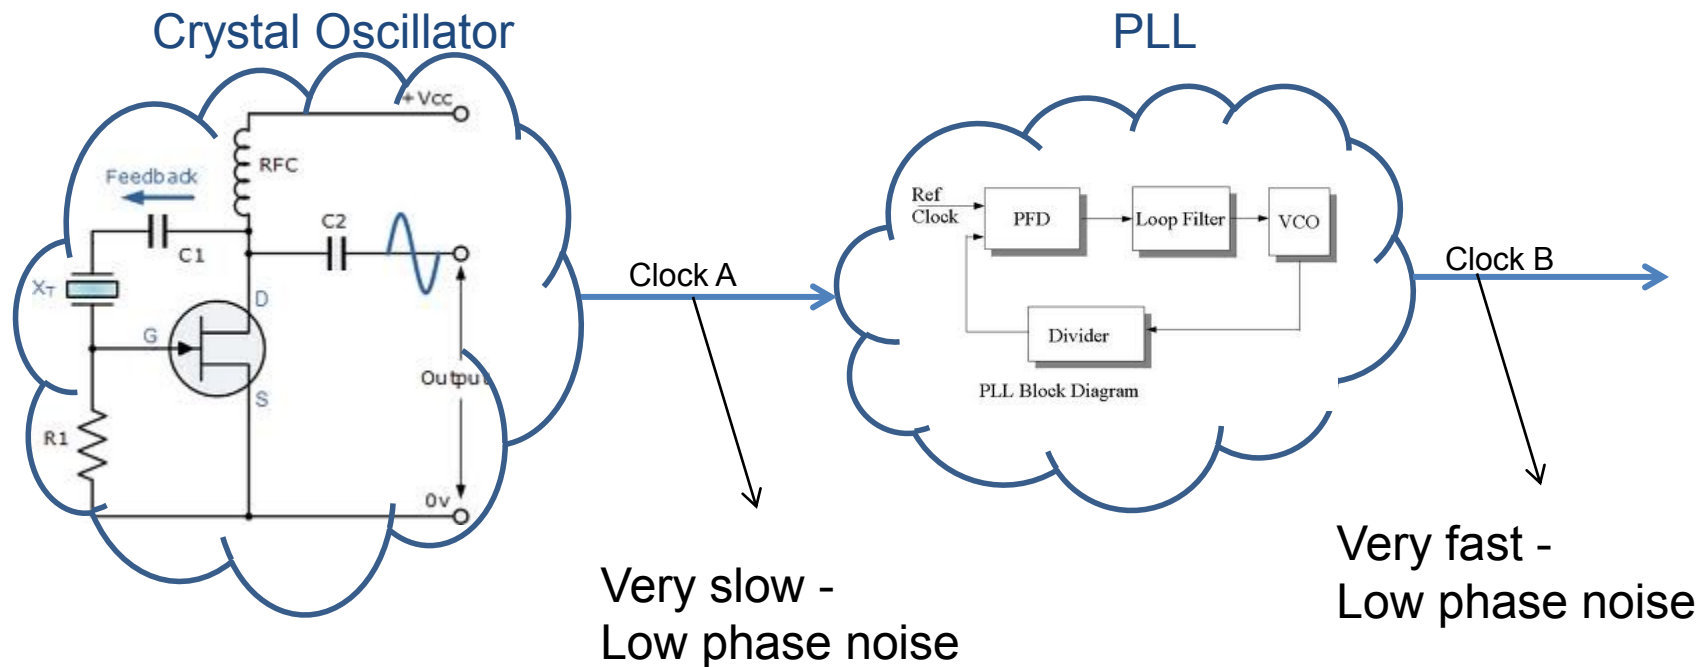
Crystal Oscillator

+Vcc

RFC

Feedback

C2

C1

$X_T$

D

G

S

Output

R1

0v

Clock A

Very slow -
Low phase noise

PLL

Ref Clock

PFD

Loop Filter

VCO

Divider

PLL Block Diagram

Clock B

Very fast -
Low phase noise